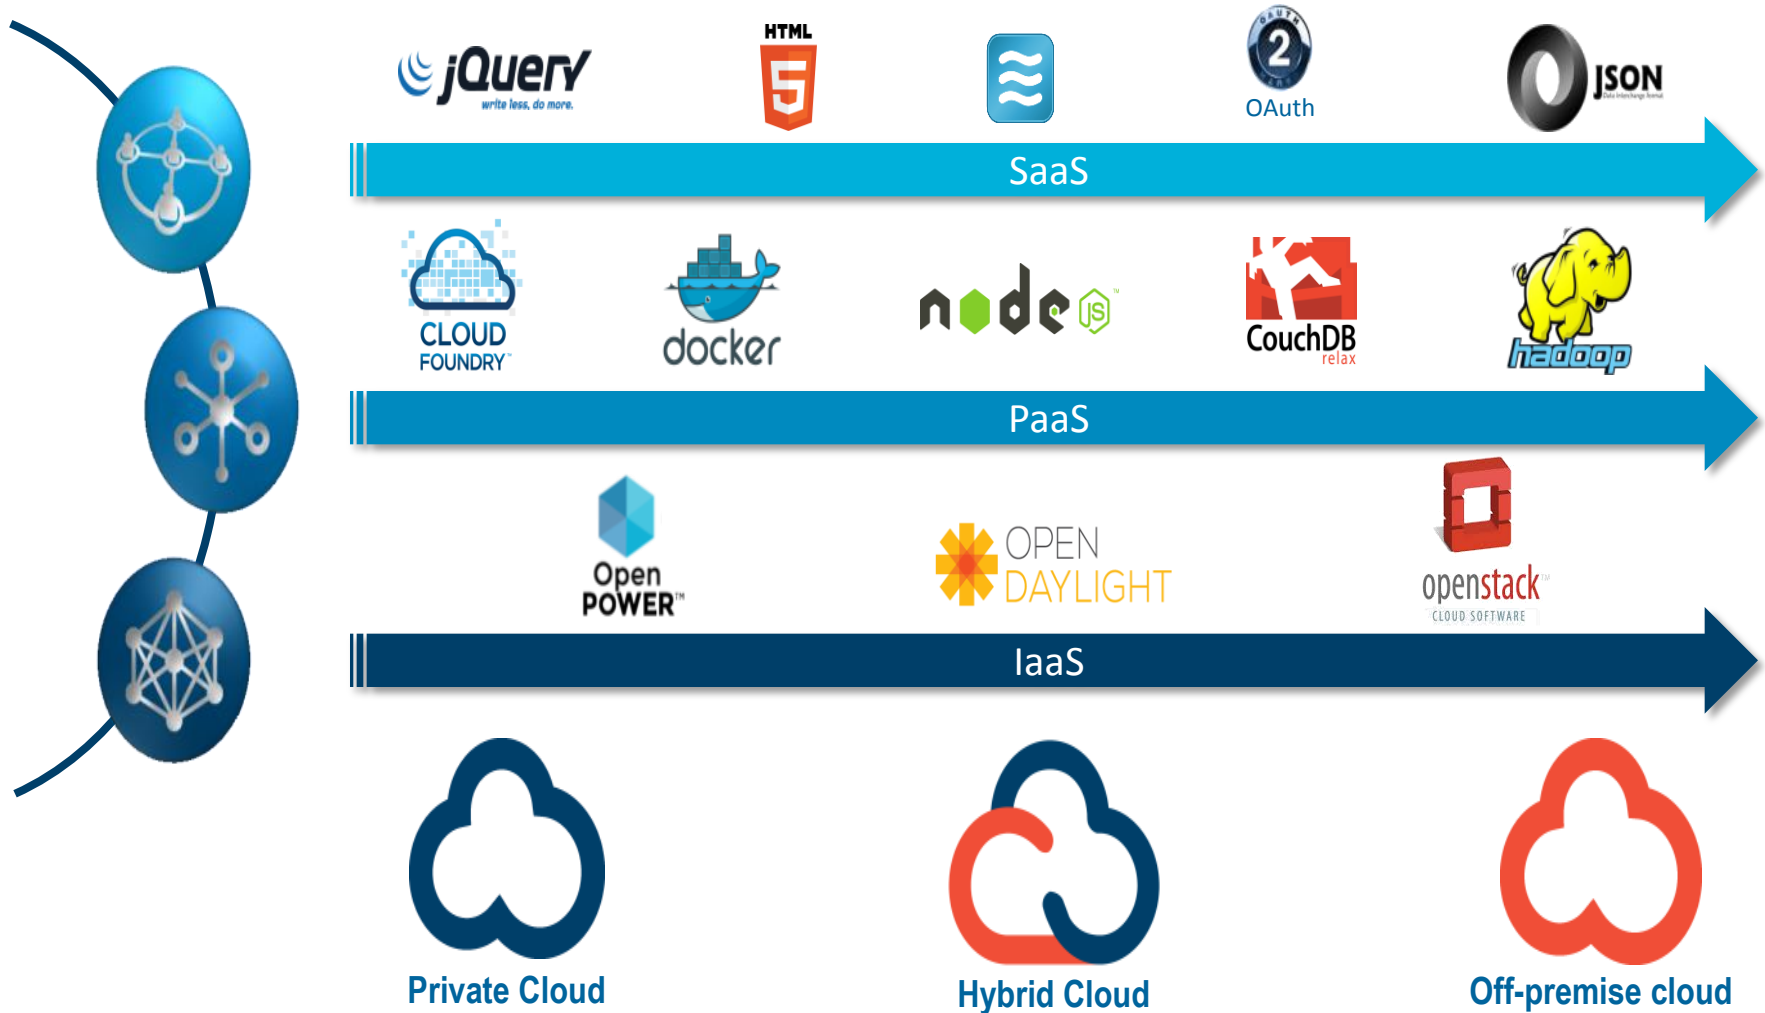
jQuery
write less, do more.

HTML
5

OAUTH
2
OAuth

JSON
Data Interchange Format

SaaS

CLOUD
FOUNDRY™

docker

node JS

CouchDB
relax

hadoop

PaaS

Open
POWER™

OPEN
DAYLIGHT

openstack™
CLOUD SOFTWARE

IaaS

Private Cloud

Hybrid Cloud

Off-premise cloud